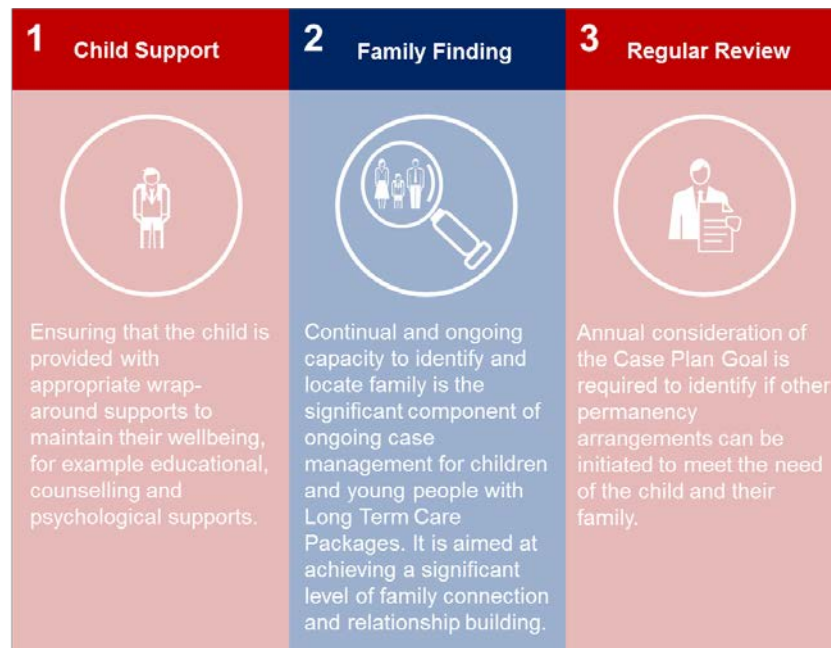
1 Child Support

Ensuring that the child is provided with appropriate wrap-around supports to maintain their wellbeing, for example educational, counselling and psychological supports.

2 Family Finding

Continual and ongoing capacity to identify and locate family is the significant component of ongoing case management for children and young people with Long Term Care Packages. It is aimed at achieving a significant level of family connection and relationship building.

3 Regular Review

Annual consideration of the Case Plan Goal is required to identify if other permanency arrangements can be initiated to meet the need of the child and their family.